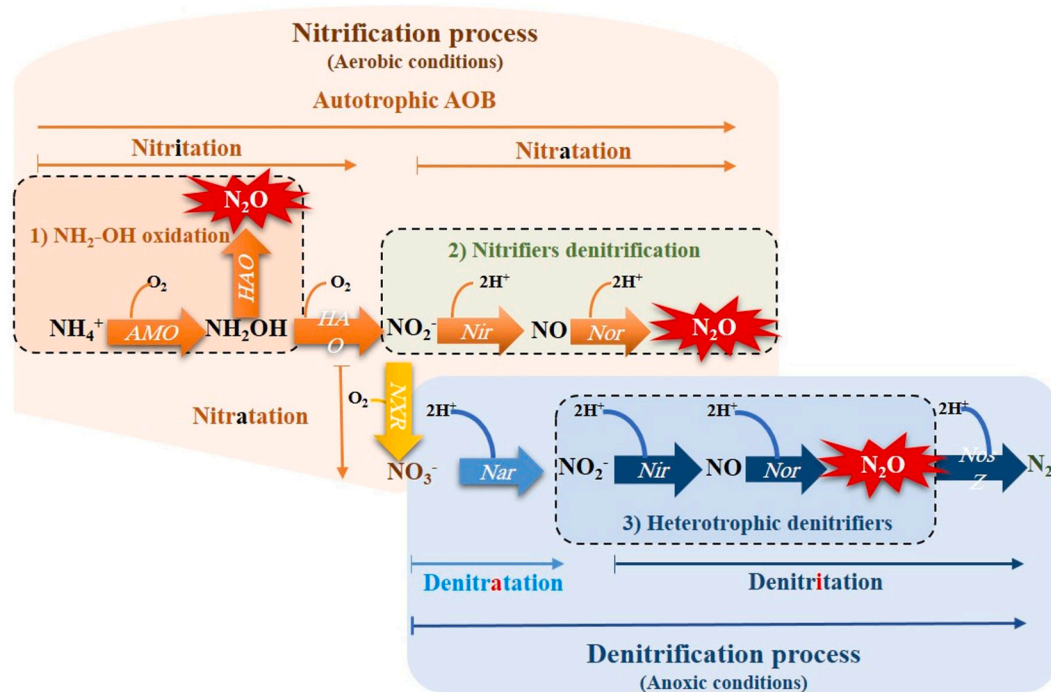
Nitrification process
(Aerobic conditions)

Autotrophic AOB

Nitritation

Nitratation

$N_2O$

1) $NH_2$–OH oxidation

HAO

$O_2$

$NH_4^+$ AMO $NH_2OH$

$O_2$

HAO

2) Nitrifiers denitrification

$2H^+$

$2H^+$

$NO_2^-$ Nir NO Nor $N_2O$

Nitratation

$O_2$

NXR

$NO_3^-$

$2H^+$

Nar

$2H^+$

$2H^+$

$2H^+$

$NO_2^-$ Nir NO Nor $N_2O$ Nos Z $N_2$

3) Heterotrophic denitrifiers

Denitratation

Denitritation

Denitrification process
(Anoxic conditions)